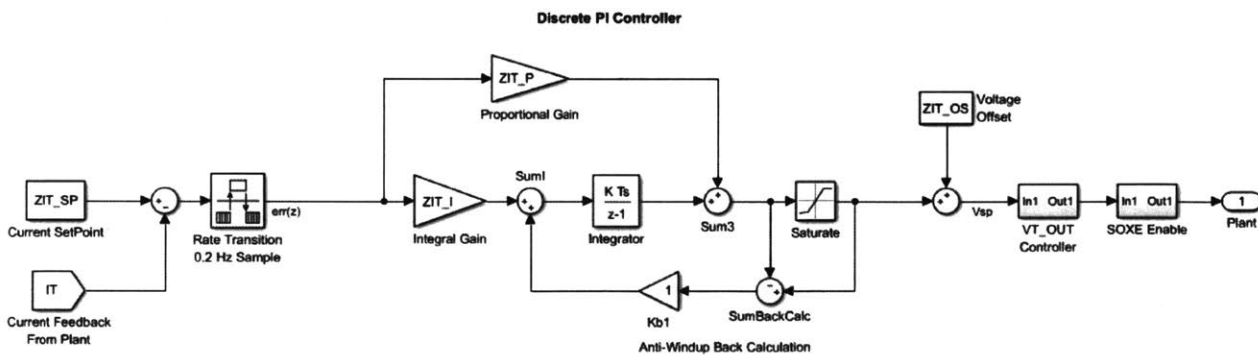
Discrete PI Controller

ZIT_P
Proportional Gain

ZIT_OS
Voltage Offset

ZIT_SP
Current SetPoint

+
-

Rate Transition
0.2 Hz Sample

err(z)

ZIT_I
Integral Gain

SumI
+
+

K Ts
z-1
Integrator

+
+
Sum3

Saturate

+
+
Vsp

In1 Out1
VT_OUT
Controller

In1 Out1
SOXE Enable

1
Plant

IT
Current Feedback
From Plant

1
Kb1

-
+
SumBackCalc

Anti-Windup Back Calculation